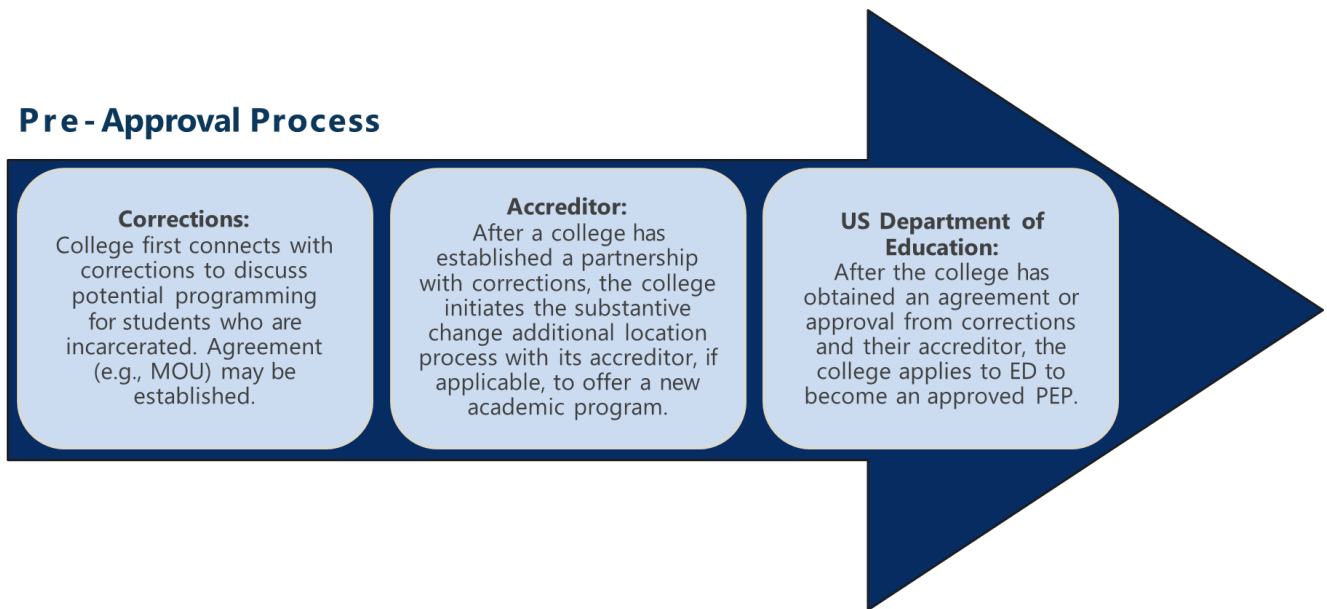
Pre-Approval Process

Corrections:
College first connects with corrections to discuss potential programming for students who are incarcerated. Agreement (e.g., MOU) may be established.

Accreditor:
After a college has established a partnership with corrections, the college initiates the substantive change additional location process with its accreditor, if applicable, to offer a new academic program.

US Department of Education:
After the college has obtained an agreement or approval from corrections and their accreditor, the college applies to ED to become an approved PEP.